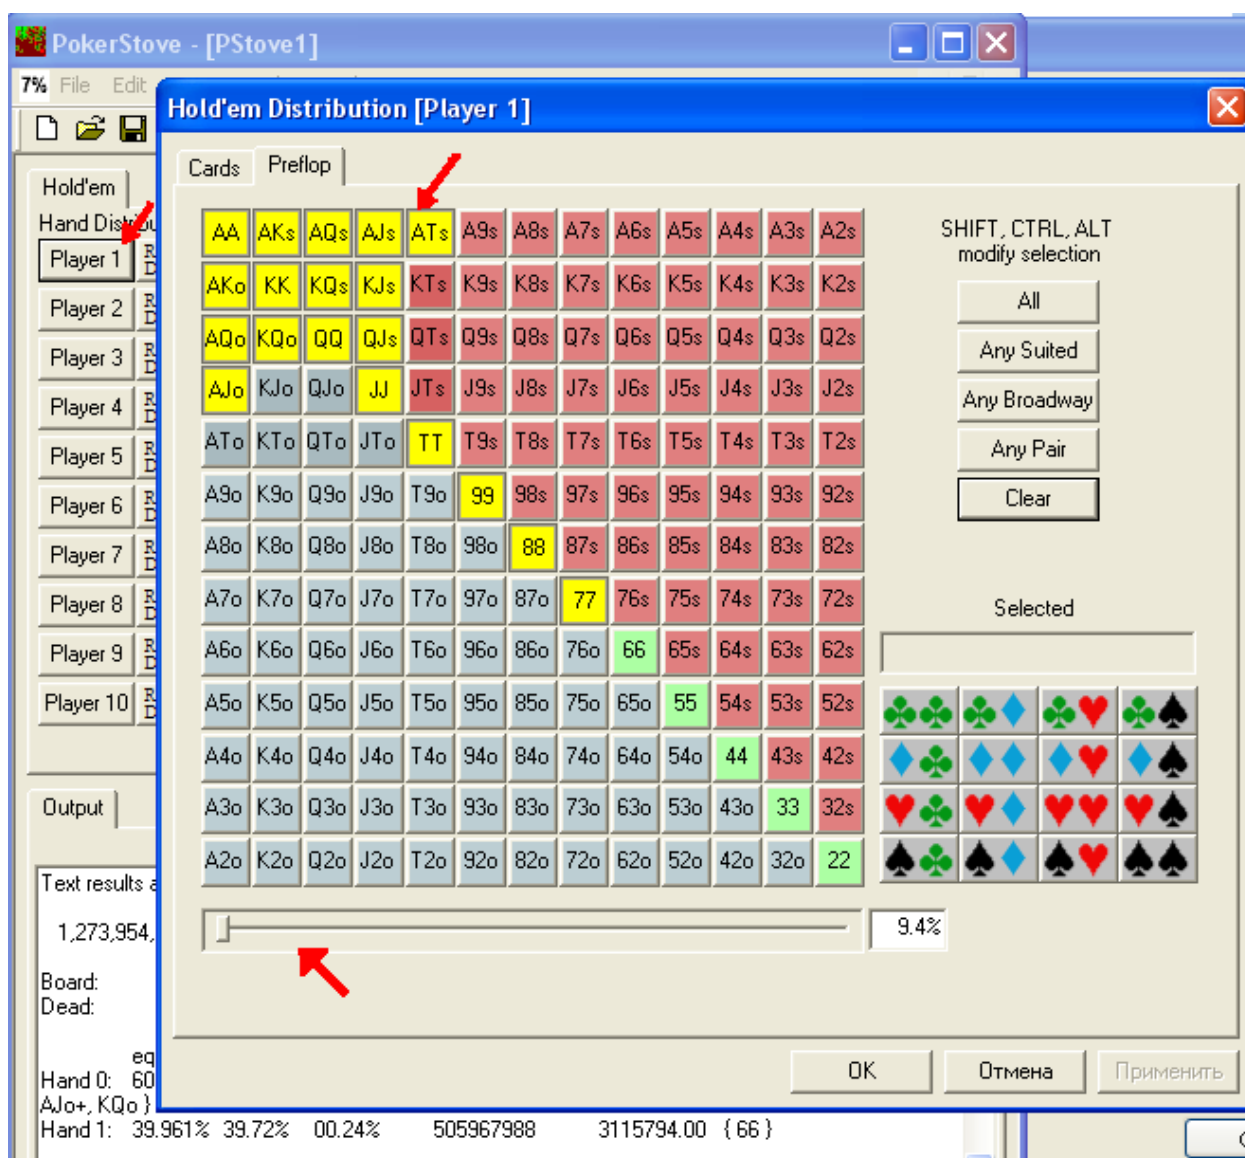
PokerStove - [PStove1]

7% File Edit

Hold'em

Hand Dist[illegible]

Player 1
Player 2
Player 3
Player 4
Player 5
Player 6
Player 7
Player 8
Player 9
Player 10

Output

Text results a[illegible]

1,273,954,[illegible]

Board:
Dead:

eq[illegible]
Hand 0: 60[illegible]
AJo+, KQo }
Hand 1: 39.961% 39.72% 00.24% 505967988 3115794.00 { 66 }

Hold'em Distribution [Player 1]

Cards Preflop

| AA | AKs | AQs | AJs | ATs | A9s | A8s | A7s | A6s | A5s | A4s | A3s | A2s |
|---|---|---|---|---|---|---|---|---|---|---|---|---|
| AKo | KK | KQs | KJs | KTs | K9s | K8s | K7s | K6s | K5s | K4s | K3s | K2s |
| AQo | KQo | QQ | QJs | QTs | Q9s | Q8s | Q7s | Q6s | Q5s | Q4s | Q3s | Q2s |
| AJo | KJo | QJo | JJ | JTs | J9s | J8s | J7s | J6s | J5s | J4s | J3s | J2s |
| ATo | KTo | QTo | JTo | TT | T9s | T8s | T7s | T6s | T5s | T4s | T3s | T2s |
| A9o | K9o | Q9o | J9o | T9o | 99 | 98s | 97s | 96s | 95s | 94s | 93s | 92s |
| A8o | K8o | Q8o | J8o | T8o | 98o | 88 | 87s | 86s | 85s | 84s | 83s | 82s |
| A7o | K7o | Q7o | J7o | T7o | 97o | 87o | 77 | 76s | 75s | 74s | 73s | 72s |
| A6o | K6o | Q6o | J6o | T6o | 96o | 86o | 76o | 66 | 65s | 64s | 63s | 62s |
| A5o | K5o | Q5o | J5o | T5o | 95o | 85o | 75o | 65o | 55 | 54s | 53s | 52s |
| A4o | K4o | Q4o | J4o | T4o | 94o | 84o | 74o | 64o | 54o | 44 | 43s | 42s |
| A3o | K3o | Q3o | J3o | T3o | 93o | 83o | 73o | 63o | 53o | 43o | 33 | 32s |
| A2o | K2o | Q2o | J2o | T2o | 92o | 82o | 72o | 62o | 52o | 42o | 32o | 22 |

SHIFT, CTRL, ALT modify selection

All
Any Suited
Any Broadway
Any Pair
Clear

Selected

9.4%

OK Отмена Применить